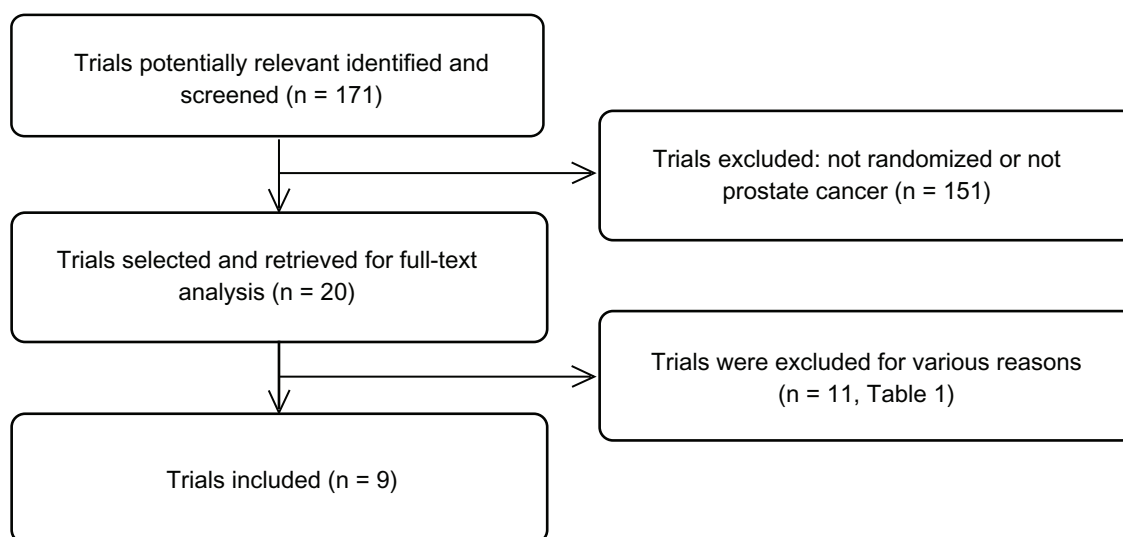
Trials potentially relevant identified and screened (n = 171)

Trials excluded: not randomized or not prostate cancer (n = 151)

Trials selected and retrieved for full-text analysis (n = 20)

Trials were excluded for various reasons (n = 11, Table 1)

Trials included (n = 9)